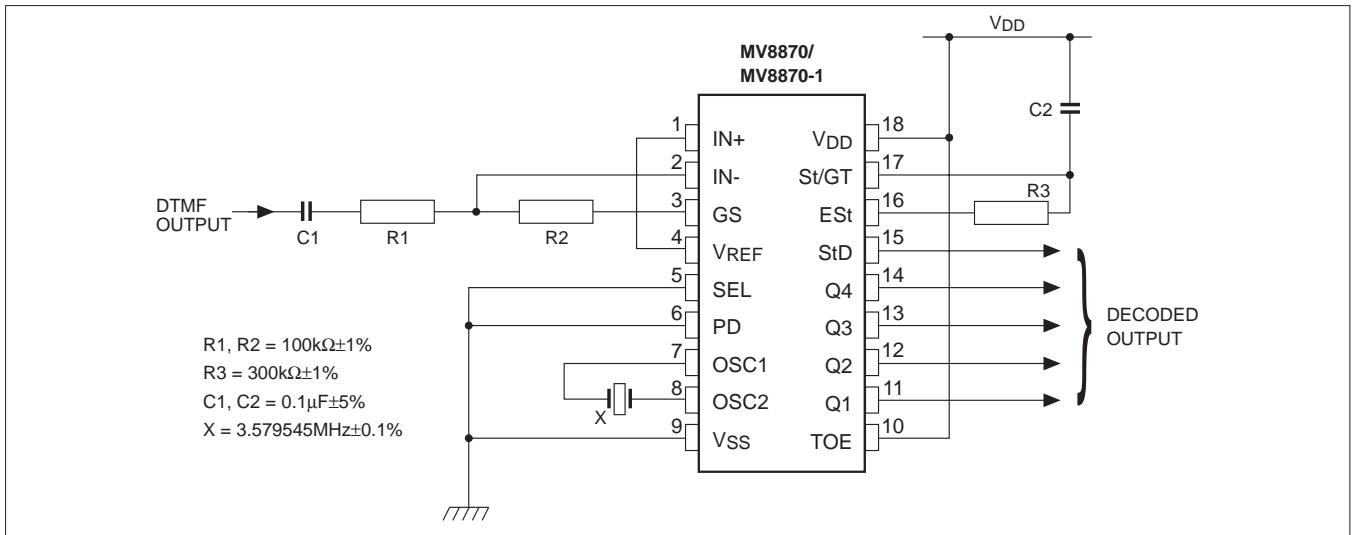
MV8870/
MV8870-1

$V_{DD}$

C2

DTMF OUTPUT

C1

R1

R2

1 IN+
2 IN-
3 GS
4 $V_{REF}$
5 SEL
6 PD
7 OSC1
8 OSC2
9 $V_{SS}$

18 $V_{DD}$
17 St/GT
16 ESt
15 StD
14 Q4
13 Q3
12 Q2
11 Q1
10 TOE

R3

DECODED OUTPUT

R1, R2 = 100k$\Omega\pm$1%
R3 = 300k$\Omega\pm$1%
C1, C2 = 0.1$\mu$F$\pm$5%
X = 3.579545MHz$\pm$0.1%

X